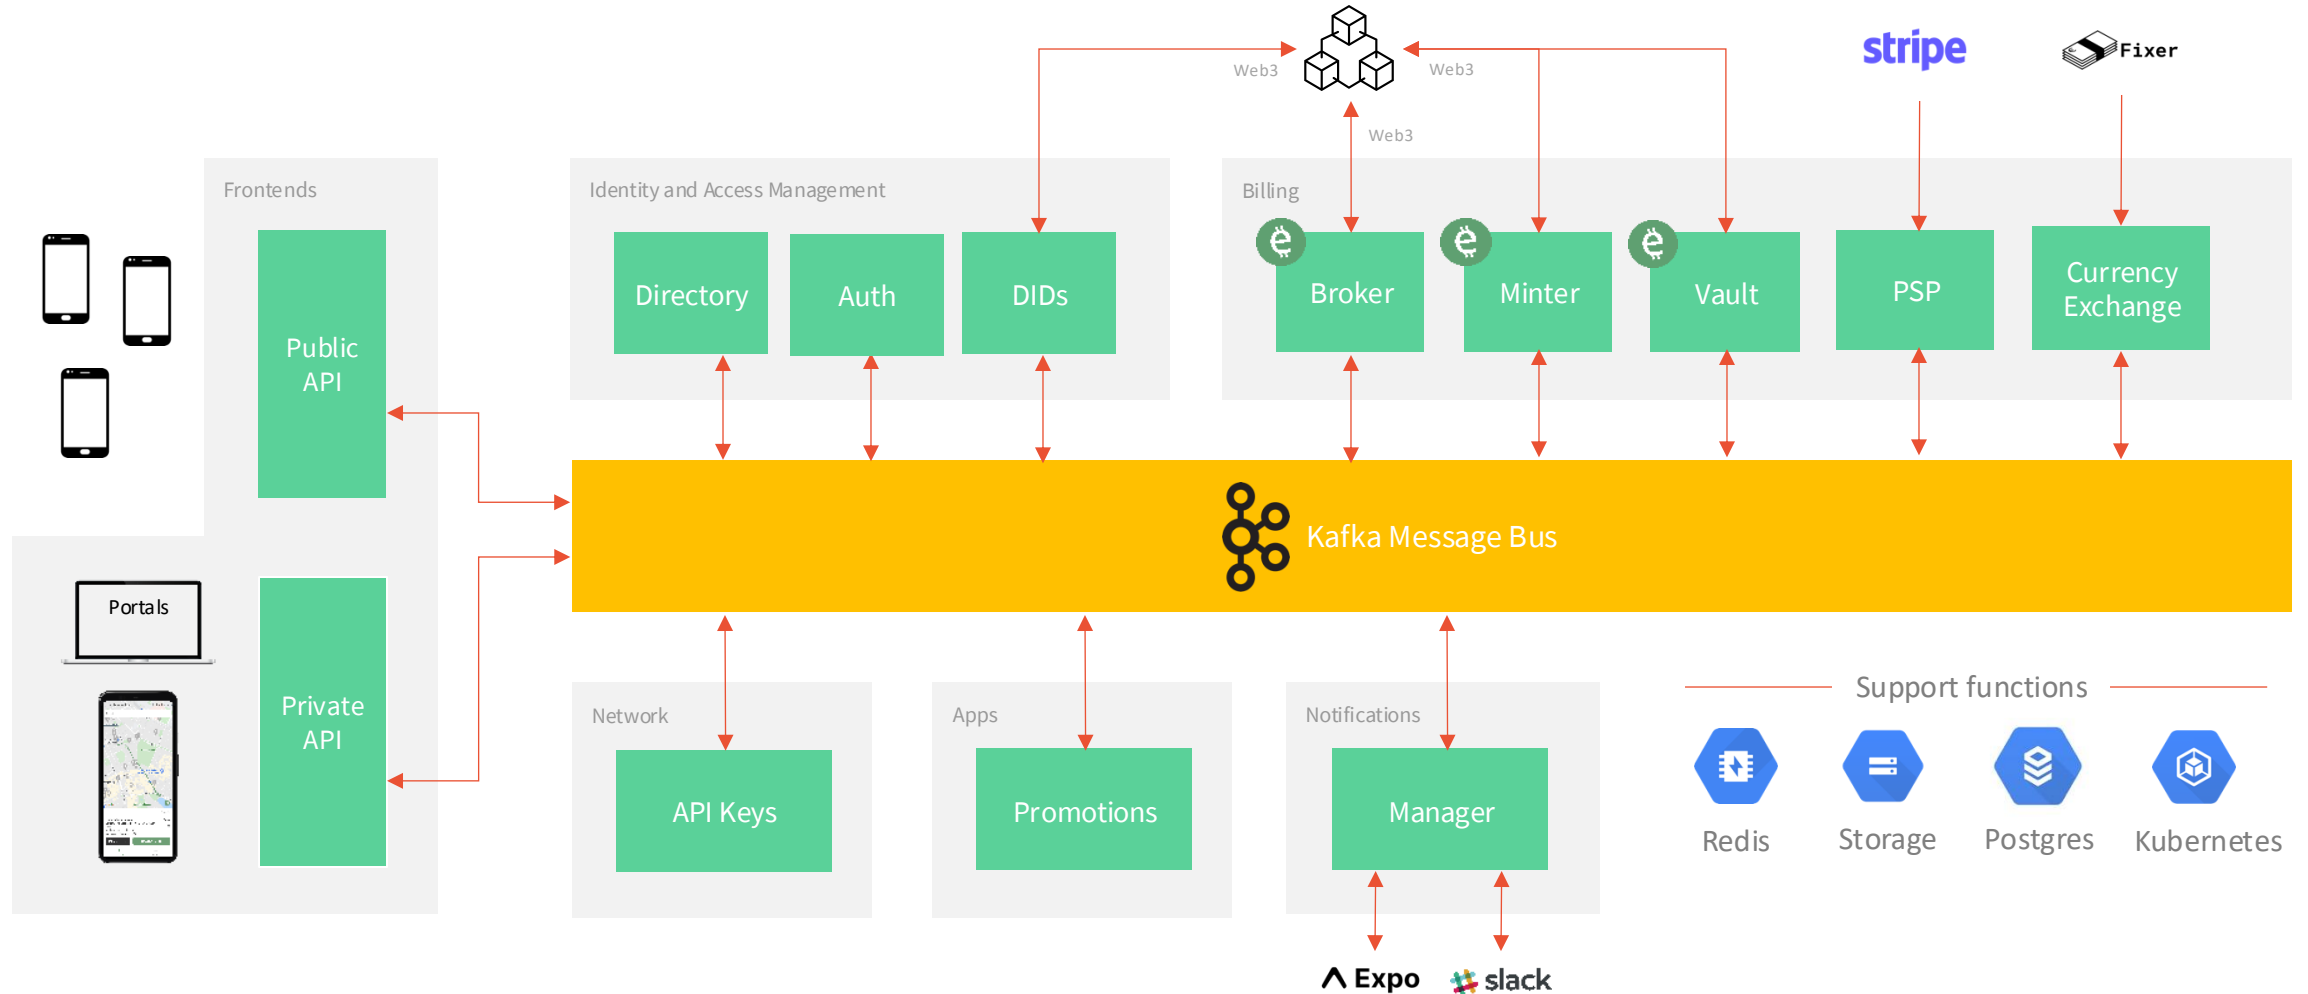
Web3
Web3
Web3

stripe

Fixer

Frontends

Public API

Portals

Private API

Identity and Access Management

Directory

Auth

DIDs

Billing

Broker

Minter

Vault

PSP

Currency Exchange

Kafka Message Bus

Network

API Keys

Apps

Promotions

Notifications

Manager

Expo

slack

Support functions

Redis

Storage

Postgres

Kubernetes